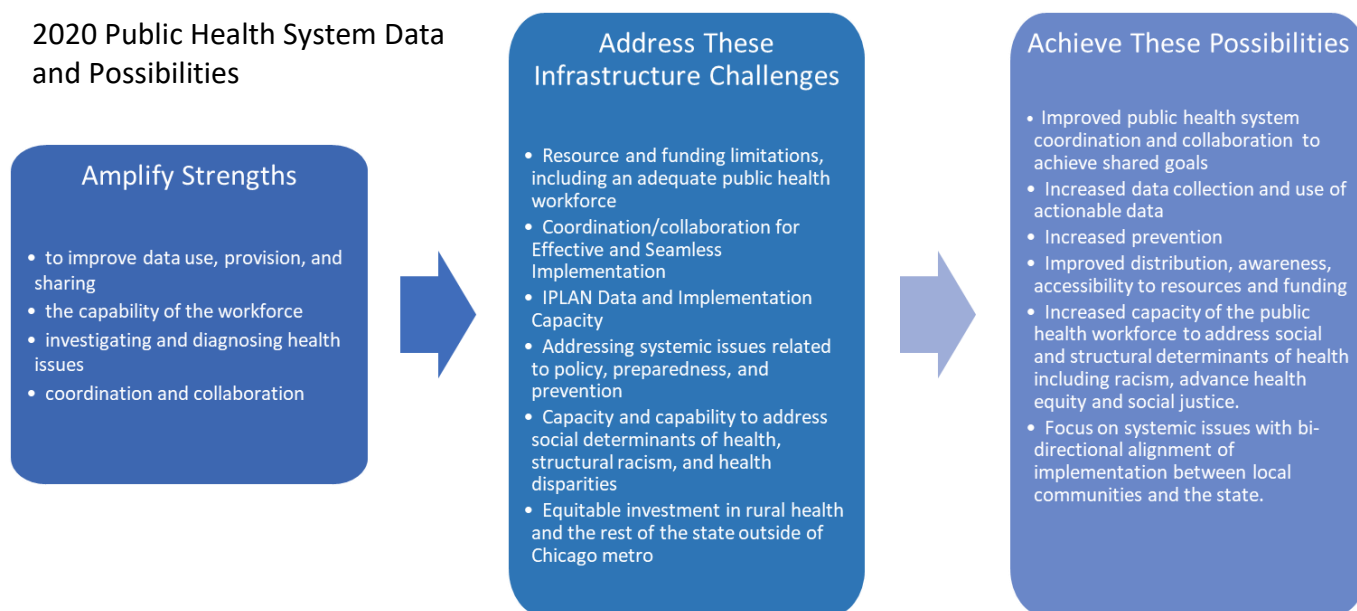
2020 Public Health System Data and Possibilities

Amplify Strengths

• to improve data use, provision, and sharing
• the capability of the workforce
• investigating and diagnosing health issues
• coordination and collaboration

Address These Infrastructure Challenges

• Resource and funding limitations, including an adequate public health workforce
• Coordination/collaboration for Effective and Seamless Implementation
• IPLAN Data and Implementation Capacity
• Addressing systemic issues related to policy, preparedness, and prevention
• Capacity and capability to address social determinants of health, structural racism, and health disparities
• Equitable investment in rural health and the rest of the state outside of Chicago metro

Achieve These Possibilities

• Improved public health system coordination and collaboration to achieve shared goals
• Increased data collection and use of actionable data
• Increased prevention
• Improved distribution, awareness, accessibility to resources and funding
• Increased capacity of the public health workforce to address social and structural determinants of health including racism, advance health equity and social justice.
• Focus on systemic issues with bi-directional alignment of implementation between local communities and the state.